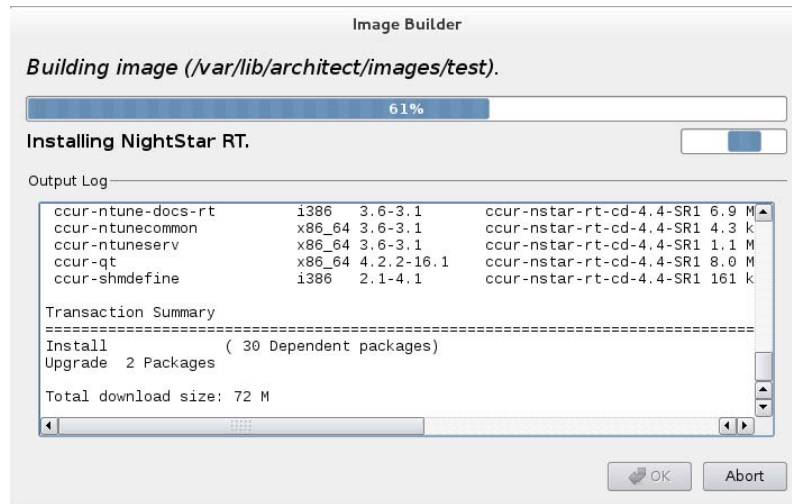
Image Builder

Building image (/var/lib/architect/images/test).

61%

Installing NightStar RT.

Output Log

| ccur-ntune-docs-rt | i386 | 3.6-3.1 | ccur-nstar-rt-cd-4.4-SR1 | 6.9 M |
|---|---|---|---|---|
| ccur-ntunecommon | x86_64 | 3.6-3.1 | ccur-nstar-rt-cd-4.4-SR1 | 4.3 k |
| ccur-ntuneserv | x86_64 | 3.6-3.1 | ccur-nstar-rt-cd-4.4-SR1 | 1.1 M |
| ccur-qt | x86_64 | 4.2.2-16.1 | ccur-nstar-rt-cd-4.4-SR1 | 8.0 M |
| ccur-shmdefine | i386 | 2.1-4.1 | ccur-nstar-rt-cd-4.4-SR1 | 161 k |

Transaction Summary
================================================================================
Install ( 30 Dependent packages)
Upgrade 2 Packages

Total download size: 72 M

OK Abort